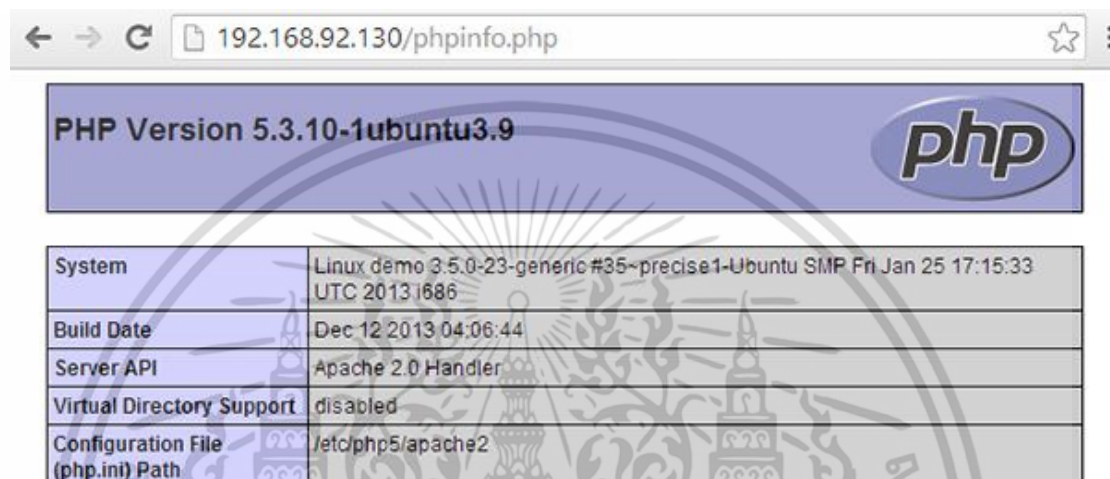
192.168.92.130/phpinfo.php

PHP Version 5.3.10-1ubuntu3.9

php

| System | Linux demo 3.5.0-23-generic #35~precise1-Ubuntu SMP Fri Jan 25 17:15:33 UTC 2013 i686 |
|---|---|
| Build Date | Dec 12 2013 04:06:44 |
| Server API | Apache 2.0 Handler |
| Virtual Directory Support | disabled |
| Configuration File (php.ini) Path | /etc/php5/apache2 |